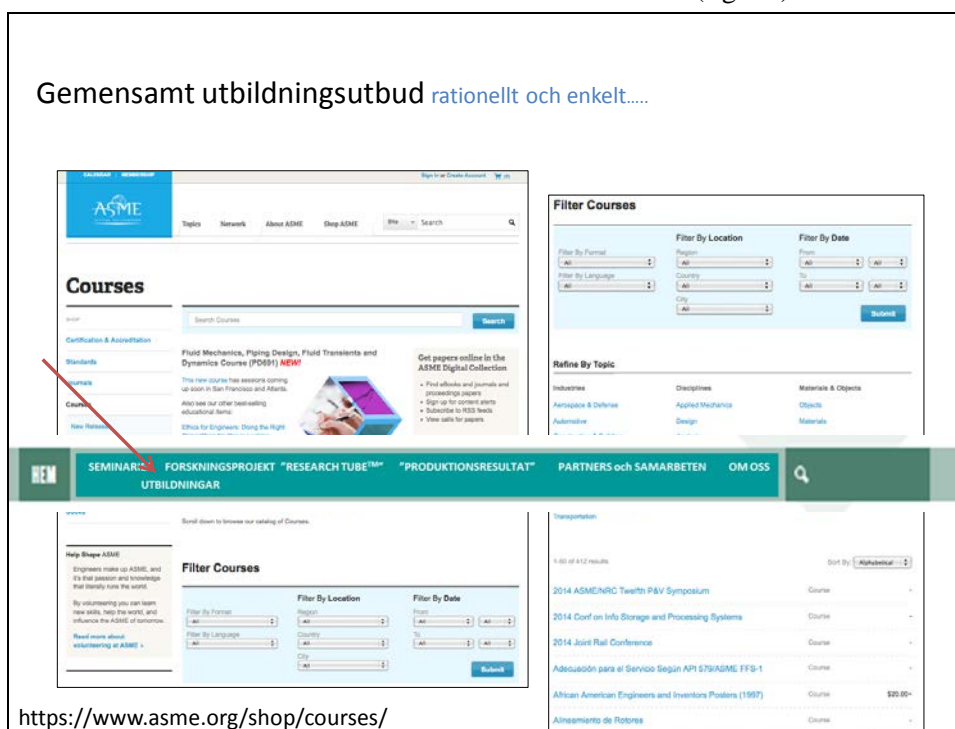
Gemensamt utbildningsutbud rationellt och enkelt…..

CALENDAR | MEMBERSHIP
Sign In or Create Account

ASME

Topics Network About ASME Shop ASME
Site Search

Courses

SHOP
Certification & Accreditation
Standards
Journals
Courses
New Releases

Search Courses
Search

Fluid Mechanics, Piping Design, Fluid Transients and Dynamics Course (PD691) NEW!
This new course has sessions coming up soon in San Francisco and Atlanta.
Also see our other best-selling educational items:
Ethics for Engineers: Doing the Right

Get papers online in the ASME Digital Collection
• Find eBooks and journals and proceedings papers
• Sign up for content alerts
• Subscribe to RSS feeds
• View calls for papers

Filter Courses
Filter By Format
All
Filter By Language
All
Filter By Location
Region
All
Country
All
City
All
Filter By Date
From
All All
To
All All
Submit

Refine By Topic
Industries
Aerospace & Defense
Automotive
Disciplines
Applied Mechanics
Design
Materials & Objects
Objects
Materials

HEM SEMINARIER FORSKNINGSPROJEKT "RESEARCH TUBE™" "PRODUKTIONSRESULTAT" PARTNERS och SAMARBETEN OM OSS
UTBILDNINGAR

Scroll down to browse our catalog of Courses.

Help Shape ASME
Engineers make up ASME, and it's that passion and knowledge that literally runs the world.
By volunteering you can learn new skills, help the world, and influence the ASME of tomorrow.
Read more about volunteering at ASME »

Filter Courses
Filter By Format
All
Filter By Language
All
Filter By Location
Region
All
Country
All
City
All
Filter By Date
From
All All
To
All All
Submit

Transportation

1-50 of 412 results
Sort By: Alphabetical

2014 ASME/NRC Twelfth P&V Symposium Course
2014 Conf on Info Storage and Processing Systems Course
2014 Joint Rail Conference Course
Adecuación para el Servicio Según API 579/ASME FFS-1 Course
African American Engineers and Inventors Posters (1997) Course $20.00
Alineamiento de Rotores Course

https://www.asme.org/shop/courses/